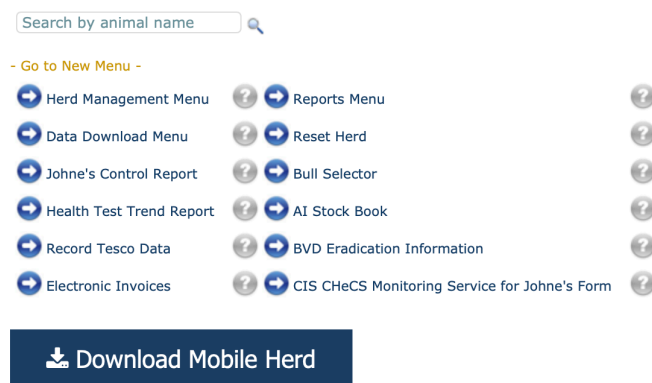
Search by animal name

- Go to New Menu -

Herd Management Menu
Reports Menu
Data Download Menu
Reset Herd
Johne's Control Report
Bull Selector
Health Test Trend Report
AI Stock Book
Record Tesco Data
BVD Eradication Information
Electronic Invoices
CIS CHeCS Monitoring Service for Johne's Form

Download Mobile Herd